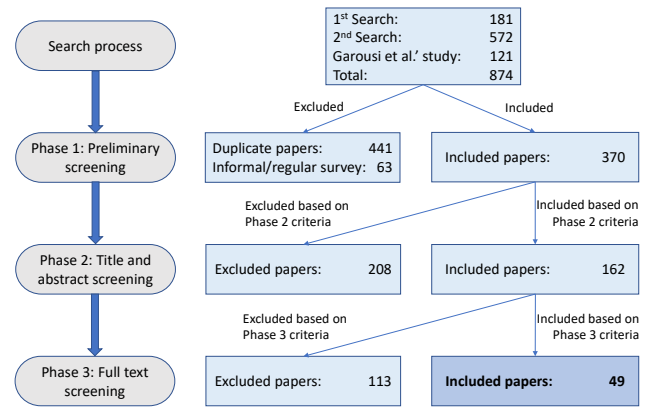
Search process

1$^{st}$ Search: 181
2$^{nd}$ Search: 572
Garousi et al.' study: 121
Total: 874

Excluded

Included

Phase 1: Preliminary screening

Duplicate papers: 441
Informal/regular survey: 63

Included papers: 370

Excluded based on Phase 2 criteria

Included based on Phase 2 criteria

Phase 2: Title and abstract screening

Excluded papers: 208

Included papers: 162

Excluded based on Phase 3 criteria

Included based on Phase 3 criteria

Phase 3: Full text screening

Excluded papers: 113

Included papers: 49